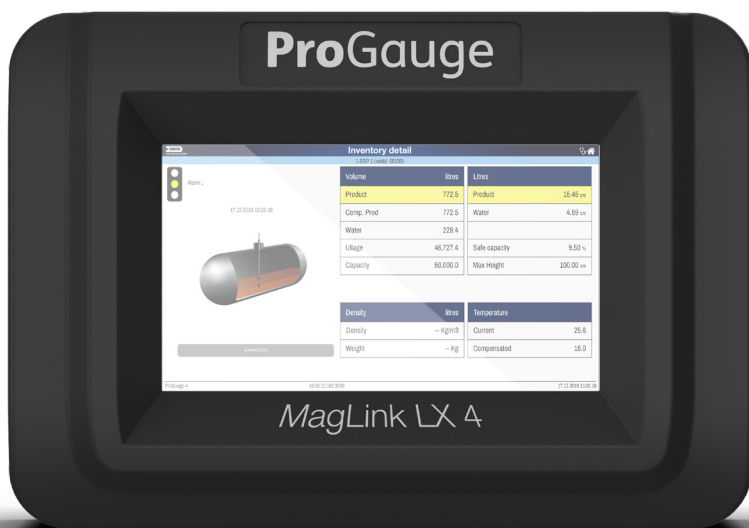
ProGauge

Inventory detail

1-SSP 1 (serial: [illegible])

Alarm L

17.12.2018 13:02:38

| Volume | litres |
|---|---|
| Product | 772.5 |
| Comp. Prod | 772.5 |
| Water | 229.4 |
| Ullage | 46,727.4 |
| Capacity | 50,000.0 |

| Litres | |
|---|---|
| Product | 15.46 cm |
| Water | 4.59 cm |
| | |
| Safe capacity | 9.50 % |
| Max Height | 100.00 cm |

| Density | litres |
|---|---|
| Density | -- Kg/m3 |
| Weight | -- Kg |

| Temperature | |
|---|---|
| Current | 25.8 |
| Compensated | 15.0 |

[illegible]

ProGauge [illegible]

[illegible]

17.12.2018 13:02:38

MagLink LX 4